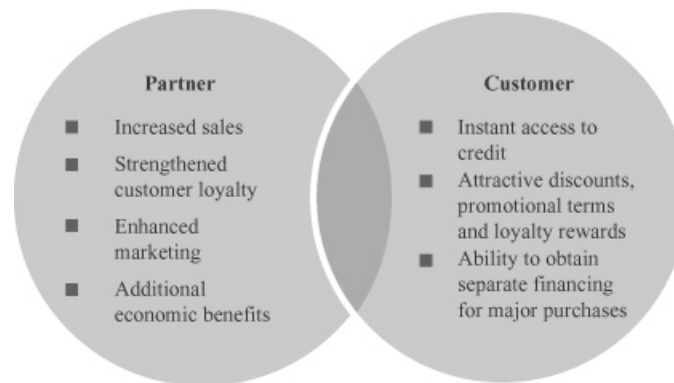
Partner

■ Increased sales
■ Strengthened customer loyalty
■ Enhanced marketing
■ Additional economic benefits

Customer

■ Instant access to credit
■ Attractive discounts, promotional terms and loyalty rewards
■ Ability to obtain separate financing for major purchases